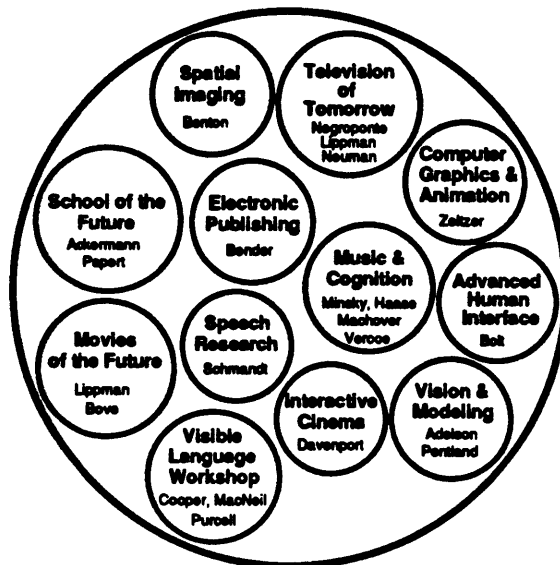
Spatial Imaging
Benton

Television of Tomorrow
Negroponte
Lippman
Neuman

Computer Graphics & Animation
Zeltzer

School of the Future
Ackermann
Papert

Electronic Publishing
Bender

Music & Cognition
Minsky, Hasse
Machover
Vercoe

Advanced Human Interface
Bolt

Movies of the Future
Lippman
Bove

Speech Research
Schmandt

Interactive Cinema
Davenport

Vision & Modeling
Adelson
Pentland

Visible Language Workshop
Cooper, MacNeil
Purcell